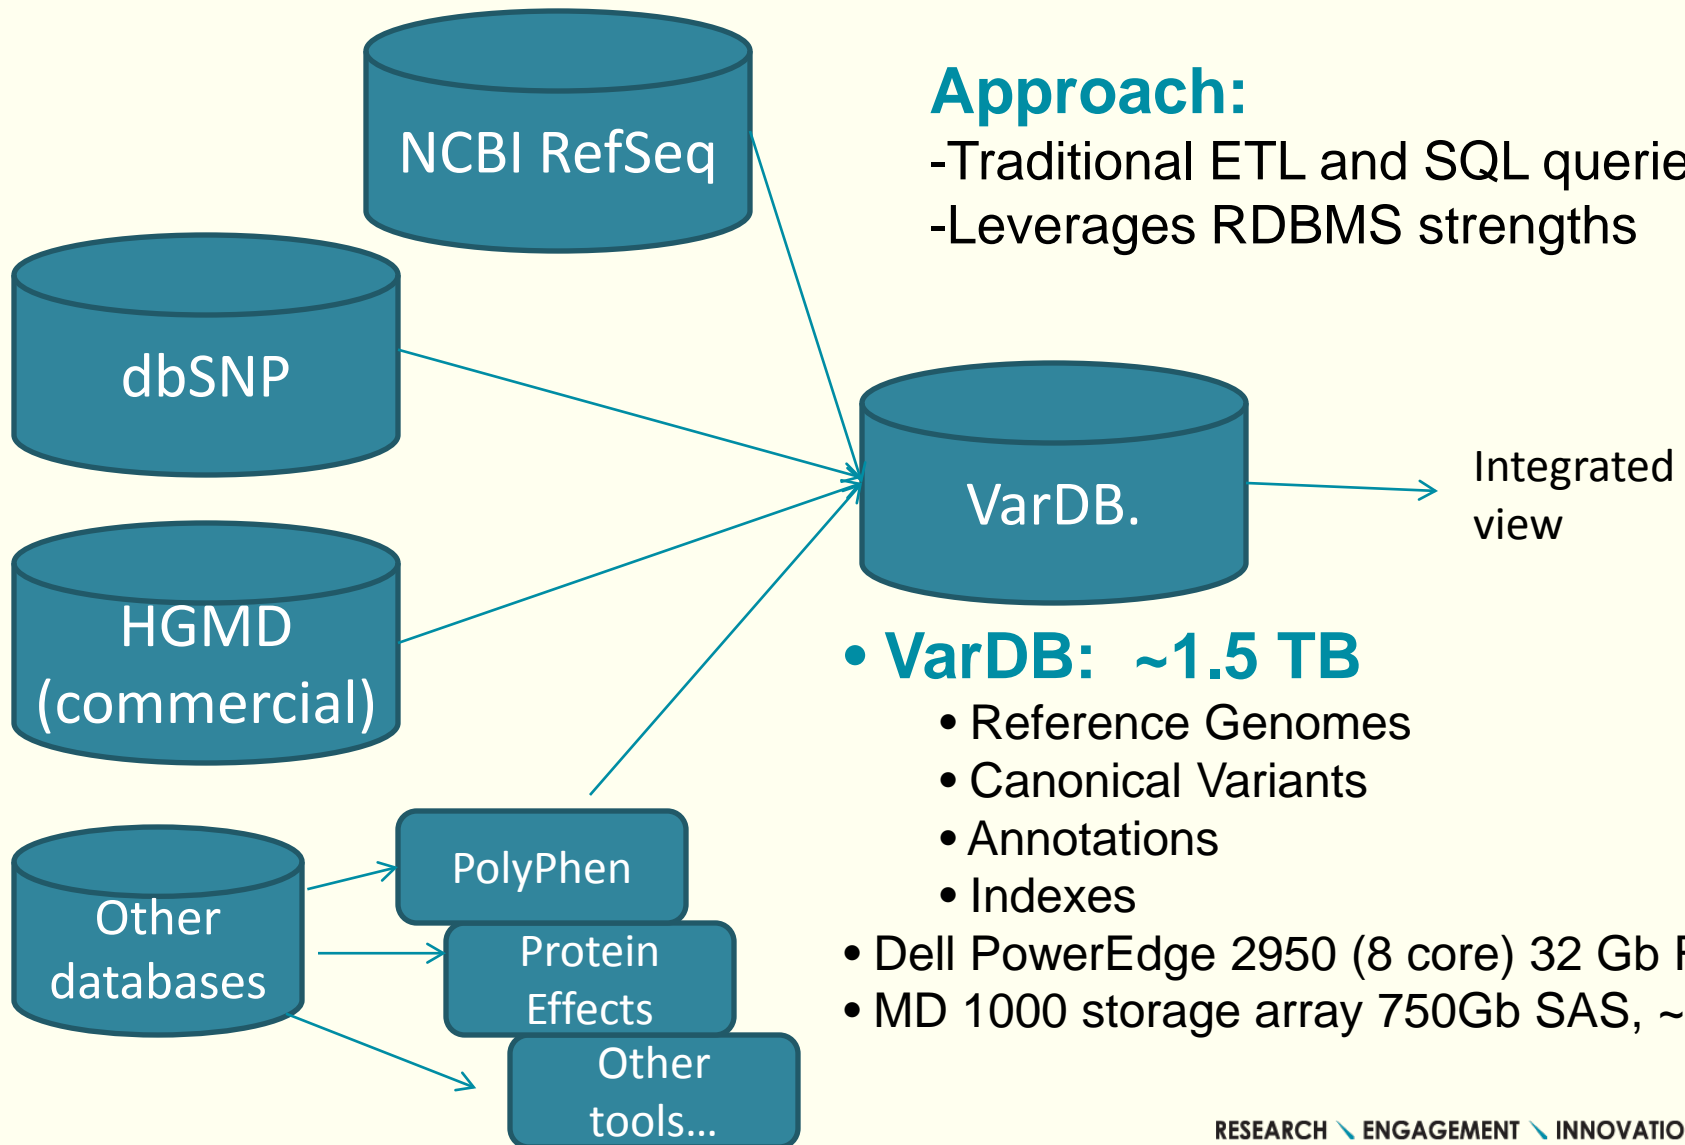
NCBI RefSeq

dbSNP

HGMD (commercial)

Other databases

PolyPhen

Protein Effects

Other tools…

VarDB.

Integrated view

Approach:
-Traditional ETL and SQL querie
-Leverages RDBMS strengths

• VarDB: ~1.5 TB
• Reference Genomes
• Canonical Variants
• Annotations
• Indexes
• Dell PowerEdge 2950 (8 core) 32 Gb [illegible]
• MD 1000 storage array 750Gb SAS, ~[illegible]

RESEARCH ENGAGEMENT INNOVATIO